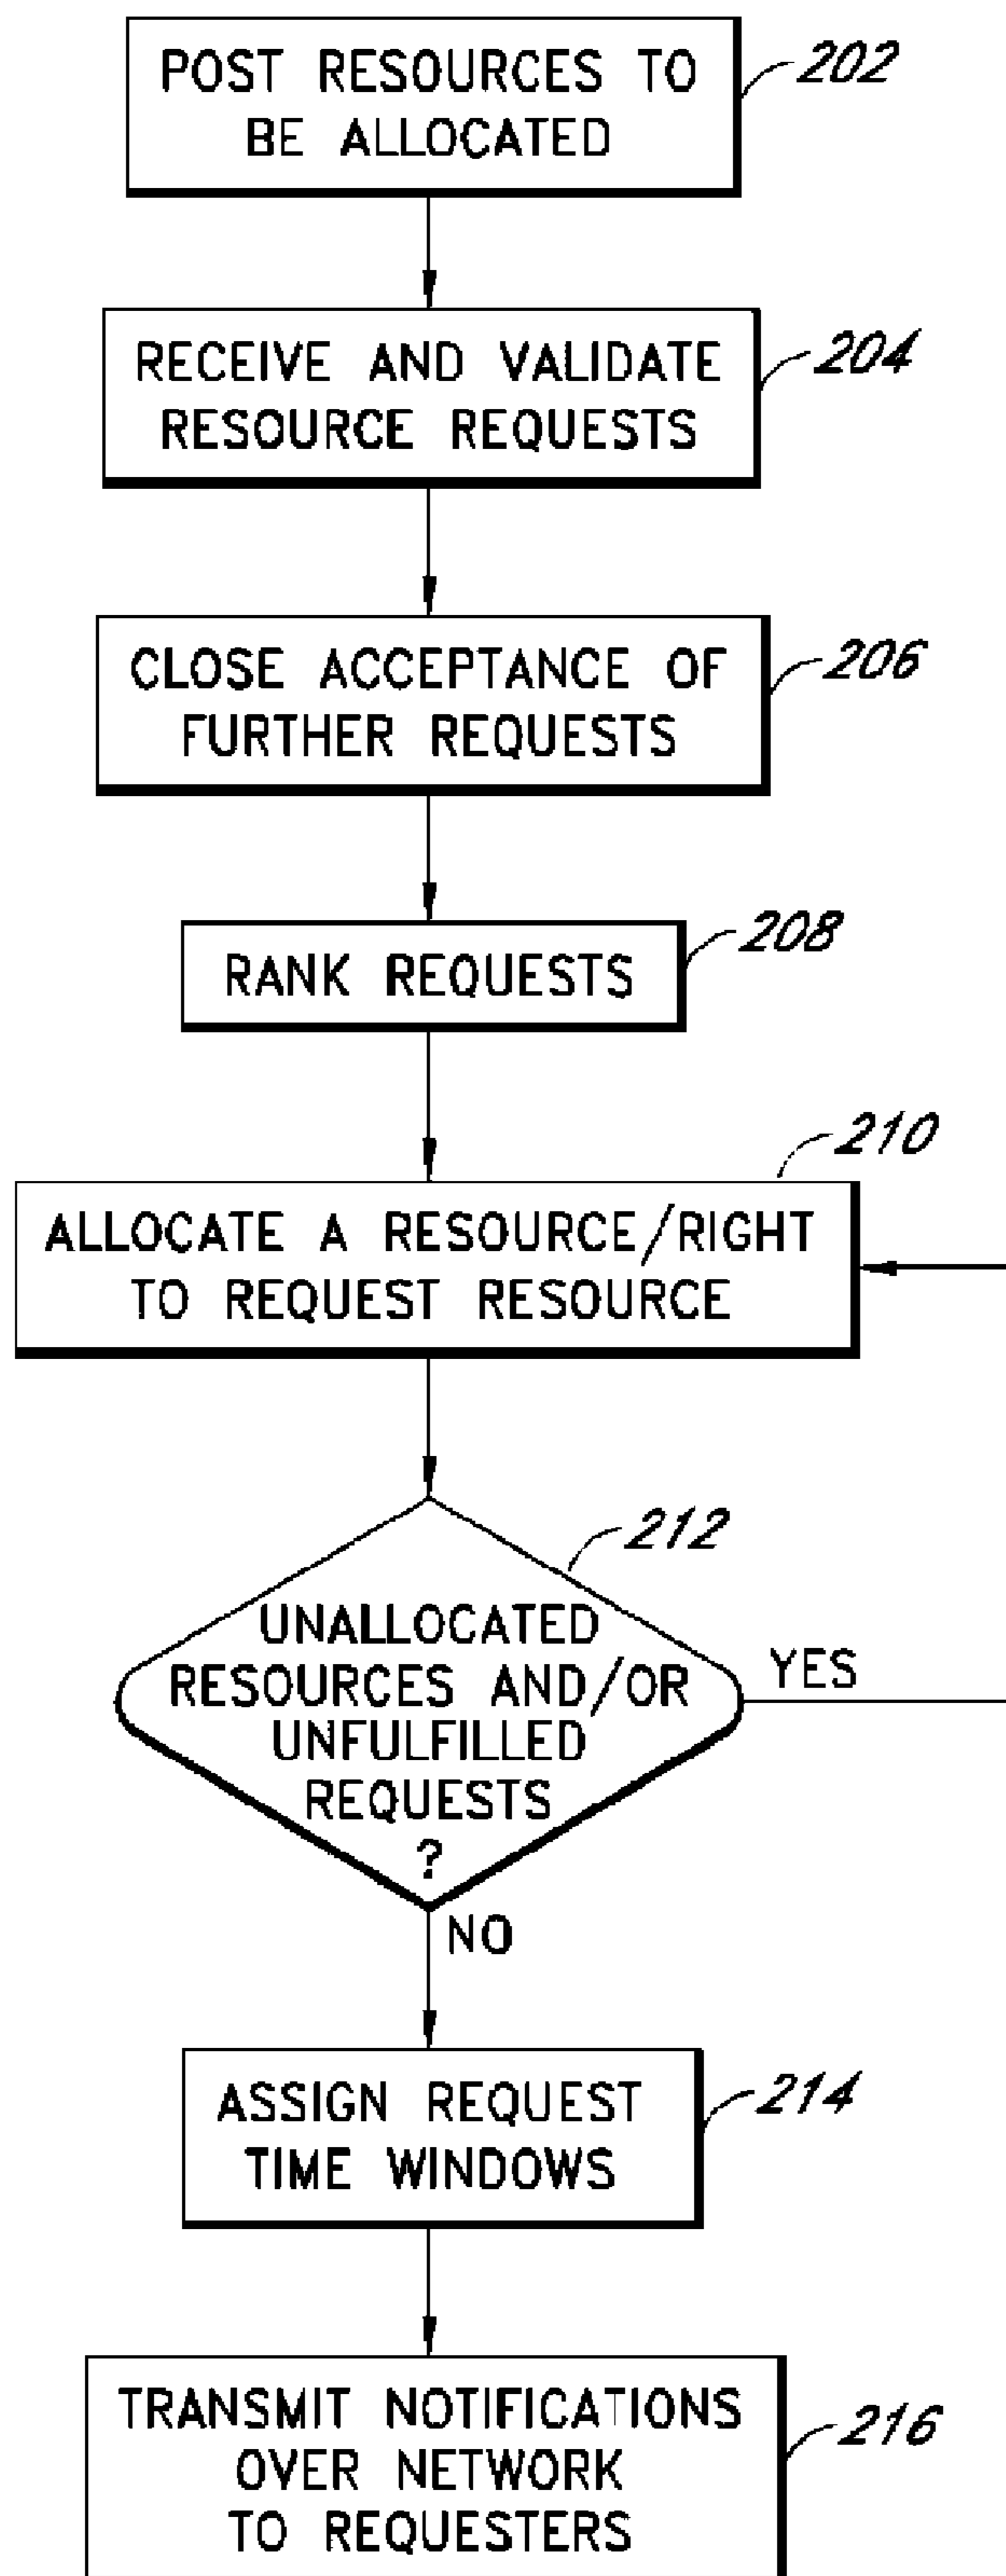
POST RESOURCES TO BE ALLOCATED
202

RECEIVE AND VALIDATE RESOURCE REQUESTS
204

CLOSE ACCEPTANCE OF FURTHER REQUESTS
206

RANK REQUESTS
208

210
ALLOCATE A RESOURCE/RIGHT TO REQUEST RESOURCE

212
UNALLOCATED RESOURCES AND/OR UNFULFILLED REQUESTS ?
YES
NO

ASSIGN REQUEST TIME WINDOWS
214

TRANSMIT NOTIFICATIONS OVER NETWORK TO REQUESTERS
216